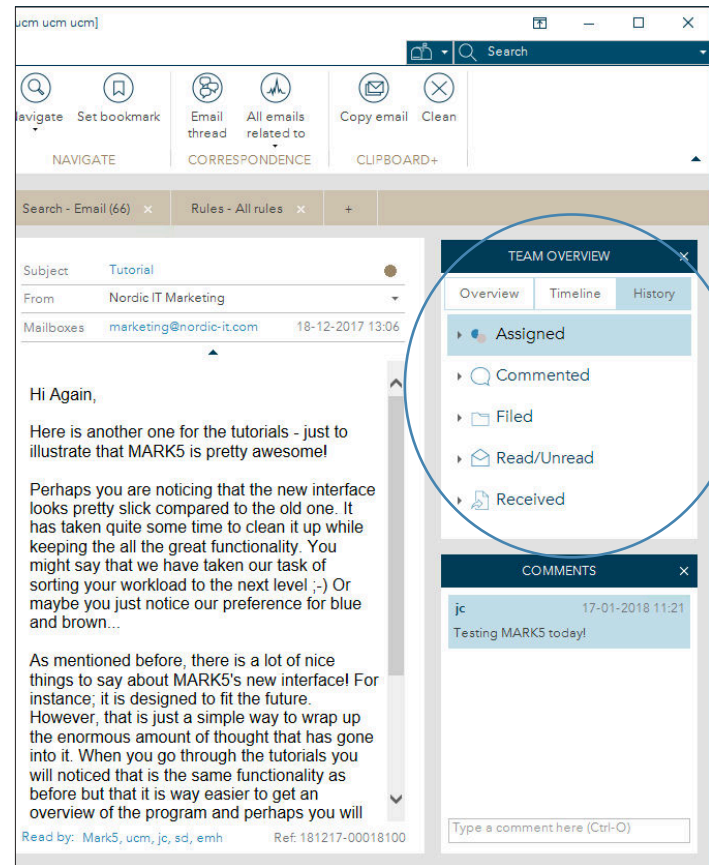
ucm ucm ucm]

Search

lavigate Set bookmark
NAVIGATE

Email thread All emails related to
CORRESPONDENCE

Copy email Clean
CLIPBOARD+

Search - Email (66) ×
Rules - All rules ×
+

Subject Tutorial
From Nordic IT Marketing
Mailboxes marketing@nordic-it.com 18-12-2017 13:06

Hi Again,

Here is another one for the tutorials - just to illustrate that MARK5 is pretty awesome!

Perhaps you are noticing that the new interface looks pretty slick compared to the old one. It has taken quite some time to clean it up while keeping the all the great functionality. You might say that we have taken our task of sorting your workload to the next level ;-) Or maybe you just notice our preference for blue and brown...

As mentioned before, there is a lot of nice things to say about MARK5's new interface! For instance; it is designed to fit the future. However, that is just a simple way to wrap up the enormous amount of thought that has gone into it. When you go through the tutorials you will noticed that is the same functionality as before but that it is way easier to get an overview of the program and perhaps you will

Read by: Mark5, ucm, jc, sd, emh Ref: 181217-00018100

TEAM OVERVIEW ×
Overview Timeline History
Assigned
Commented
Filed
Read/Unread
Received

COMMENTS ×
jc 17-01-2018 11:21
Testing MARK5 today!

Type a comment here (Ctrl-O)